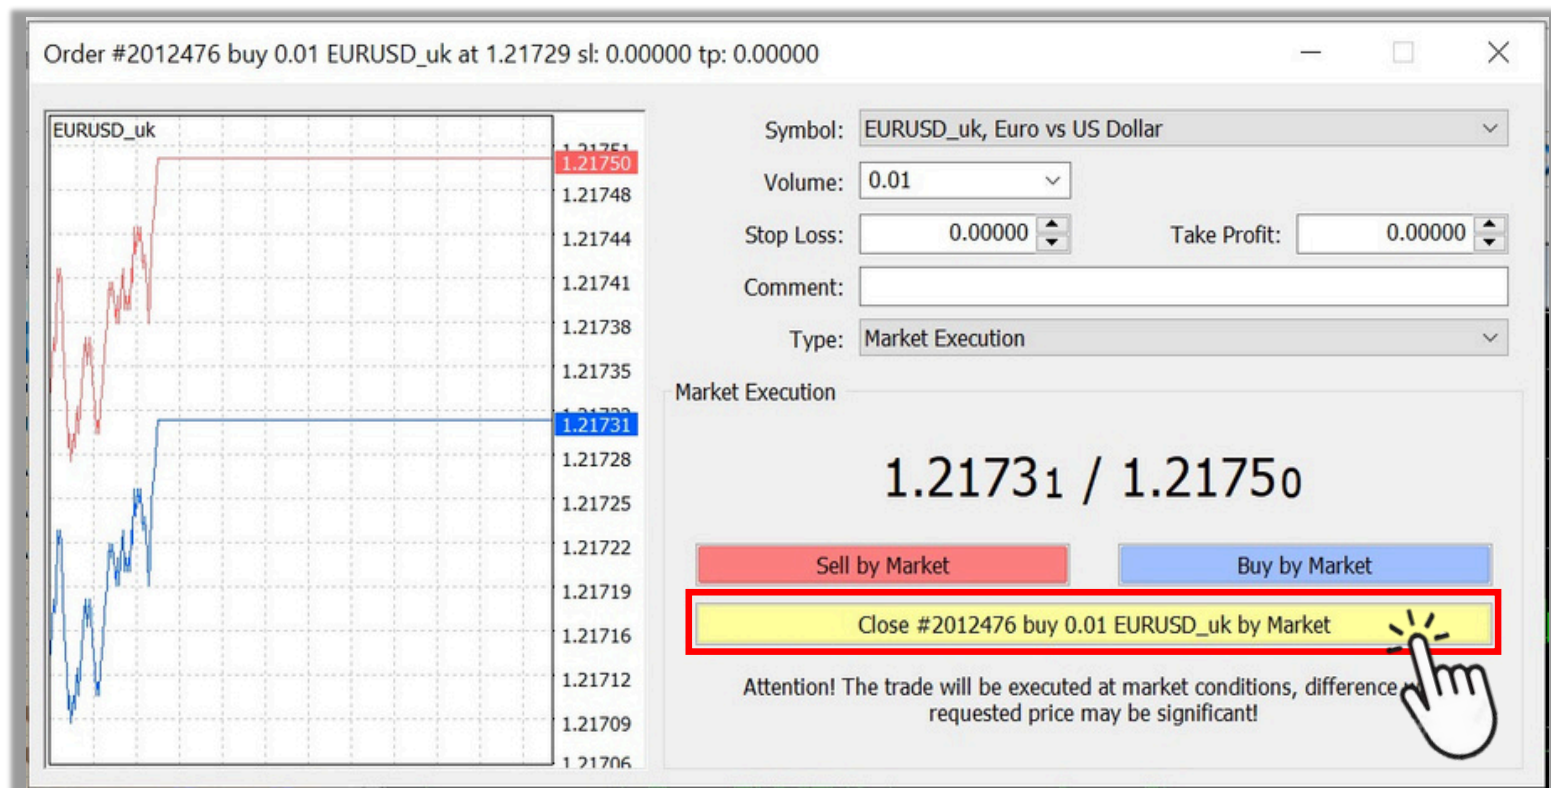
Order #2012476 buy 0.01 EURUSD_uk at 1.21729 sl: 0.00000 tp: 0.00000

EURUSD_uk

1.21751
1.21750
1.21748
1.21744
1.21741
1.21738
1.21735
1.21733
1.21731
1.21728
1.21725
1.21722
1.21719
1.21716
1.21712
1.21709
1.21706

Symbol: EURUSD_uk, Euro vs US Dollar

Volume: 0.01

Stop Loss: 0.00000

Take Profit: 0.00000

Comment:

Type: Market Execution

Market Execution

1.21731 / 1.21750

Sell by Market

Buy by Market

Close #2012476 buy 0.01 EURUSD_uk by Market

Attention! The trade will be executed at market conditions, difference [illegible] requested price may be significant!